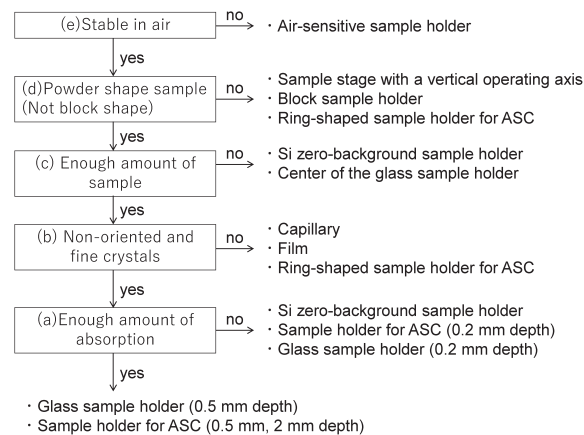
(e)Stable in air

no

・Air-sensitive sample holder

yes

(d)Powder shape sample (Not block shape)

no

・Sample stage with a vertical operating axis
・Block sample holder
・Ring-shaped sample holder for ASC

yes

(c) Enough amount of sample

no

・Si zero-background sample holder
・Center of the glass sample holder

yes

(b) Non-oriented and fine crystals

no

・Capillary
・Film
・Ring-shaped sample holder for ASC

yes

(a)Enough amount of absorption

no

・Si zero-background sample holder
・Sample holder for ASC (0.2 mm depth)
・Glass sample holder (0.2 mm depth)

yes

・Glass sample holder (0.5 mm depth)
・Sample holder for ASC (0.5 mm, 2 mm depth)